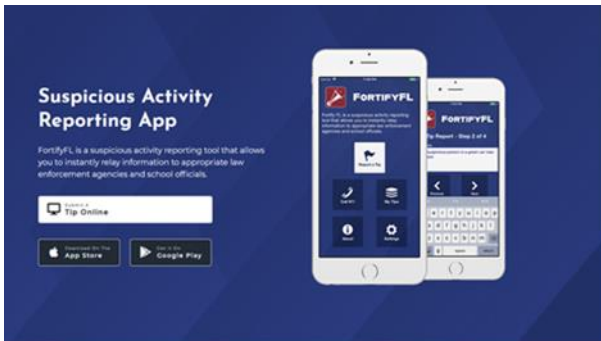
Suspicious Activity Reporting App

FortifyFL is a suspicious activity reporting tool that allows you to instantly relay information to appropriate law enforcement agencies and school officials.

Submit a Tip Online

Download On The App Store

Get It On Google Play

FORTIFYFL

FortifyFL is a suspicious activity reporting tool that allows you to instantly relay information to appropriate law enforcement agencies and school officials.

Report a Tip

Call 911

My Tips

About

Settings

FORTIFYFL

Tip Report - Step 2 of 4

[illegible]

Previous

Next